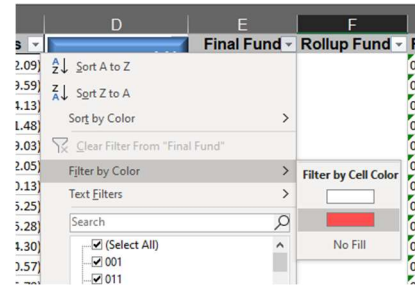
D
E
F
s
Final Fund
Rollup Fund
2.09)
9.59)
4.13)
1.48)
9.03)
2.05)
0.13)
5.25)
5.28)
4.30)
0.57)
Sort A to Z
Sort Z to A
Sort by Color
Clear Filter From "Final Fund"
Filter by Color
Text Filters
Search
(Select All)
001
011
Filter by Cell Color
No Fill